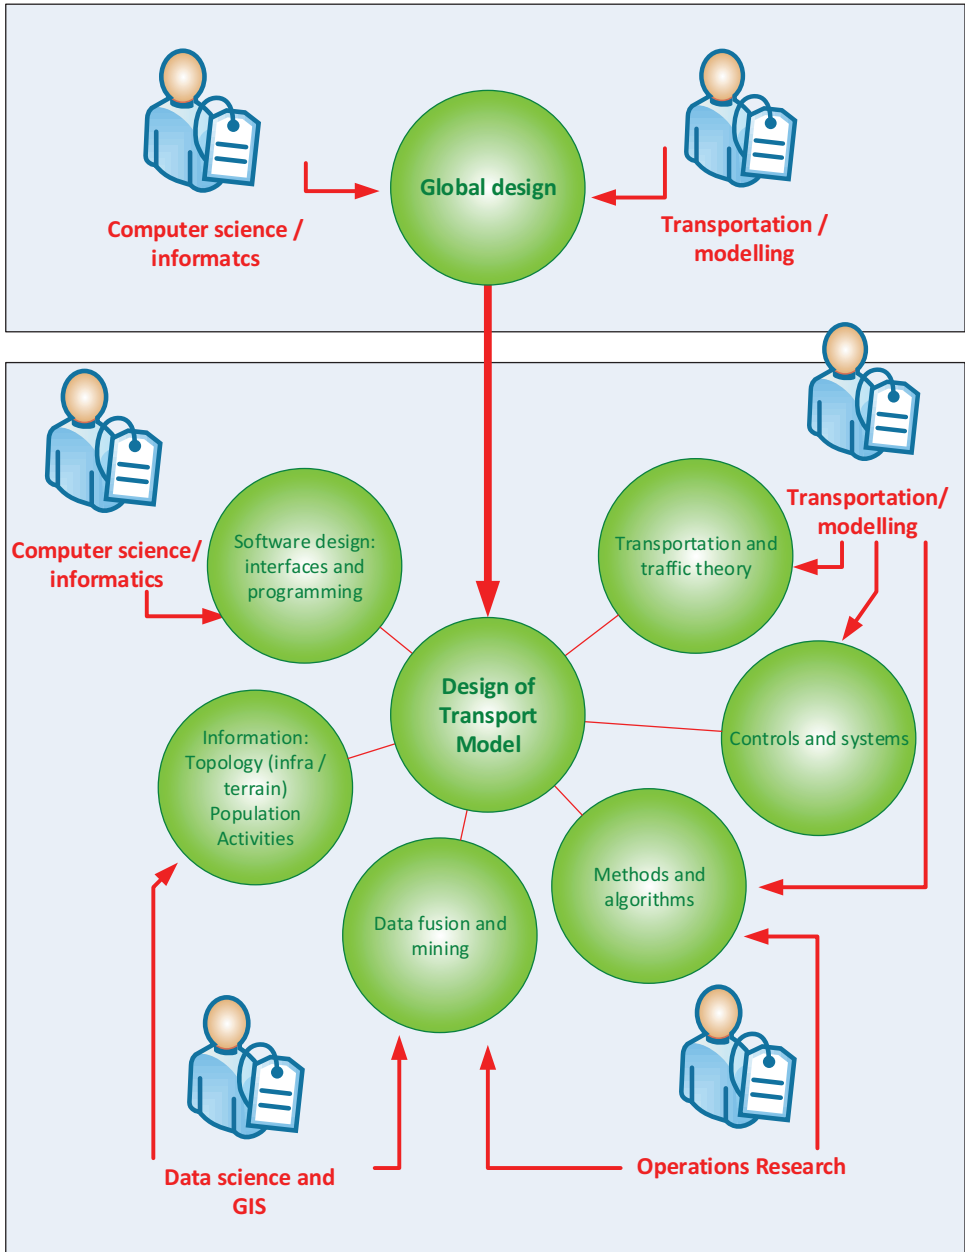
Computer science / informatcs

Global design

Transportation / modelling

Computer science/ informatics

Software design: interfaces and programming

Transportation/ modelling

Transportation and traffic theory

Design of Transport Model

Controls and systems

Information: Topology (infra / terrain) Population Activities

Methods and algorithms

Data fusion and mining

Data science and GIS

Operations Research